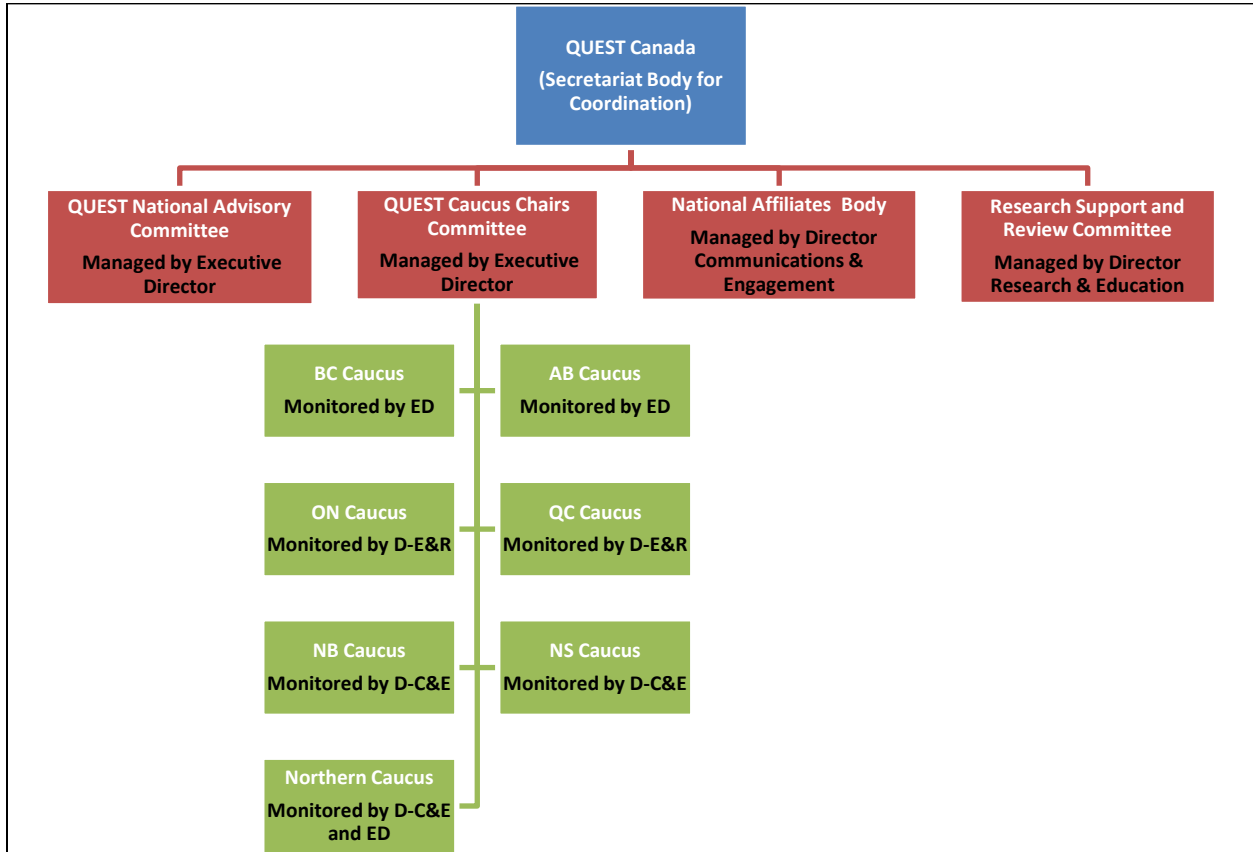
QUEST Canada
(Secretariat Body for Coordination)

QUEST National Advisory Committee
Managed by Executive Director

QUEST Caucus Chairs Committee
Managed by Executive Director

National Affiliates Body
Managed by Director Communications & Engagement

Research Support and Review Committee
Managed by Director Research & Education

BC Caucus
Monitored by ED

AB Caucus
Monitored by ED

ON Caucus
Monitored by D-E&R

QC Caucus
Monitored by D-E&R

NB Caucus
Monitored by D-C&E

NS Caucus
Monitored by D-C&E

Northern Caucus
Monitored by D-C&E and ED